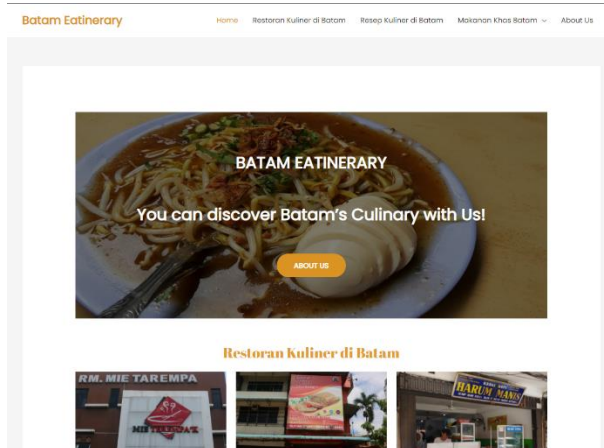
Batam Eatinerary

Home Restoran Kuliner di Batam Resep Kuliner di Batam Makanan Khas Batam About Us

BATAM EATINERARY

You can discover Batam's Culinary with Us!

ABOUT US

Restoran Kuliner di Batam

RM. MIE TAREMPA

HARUM MANIS